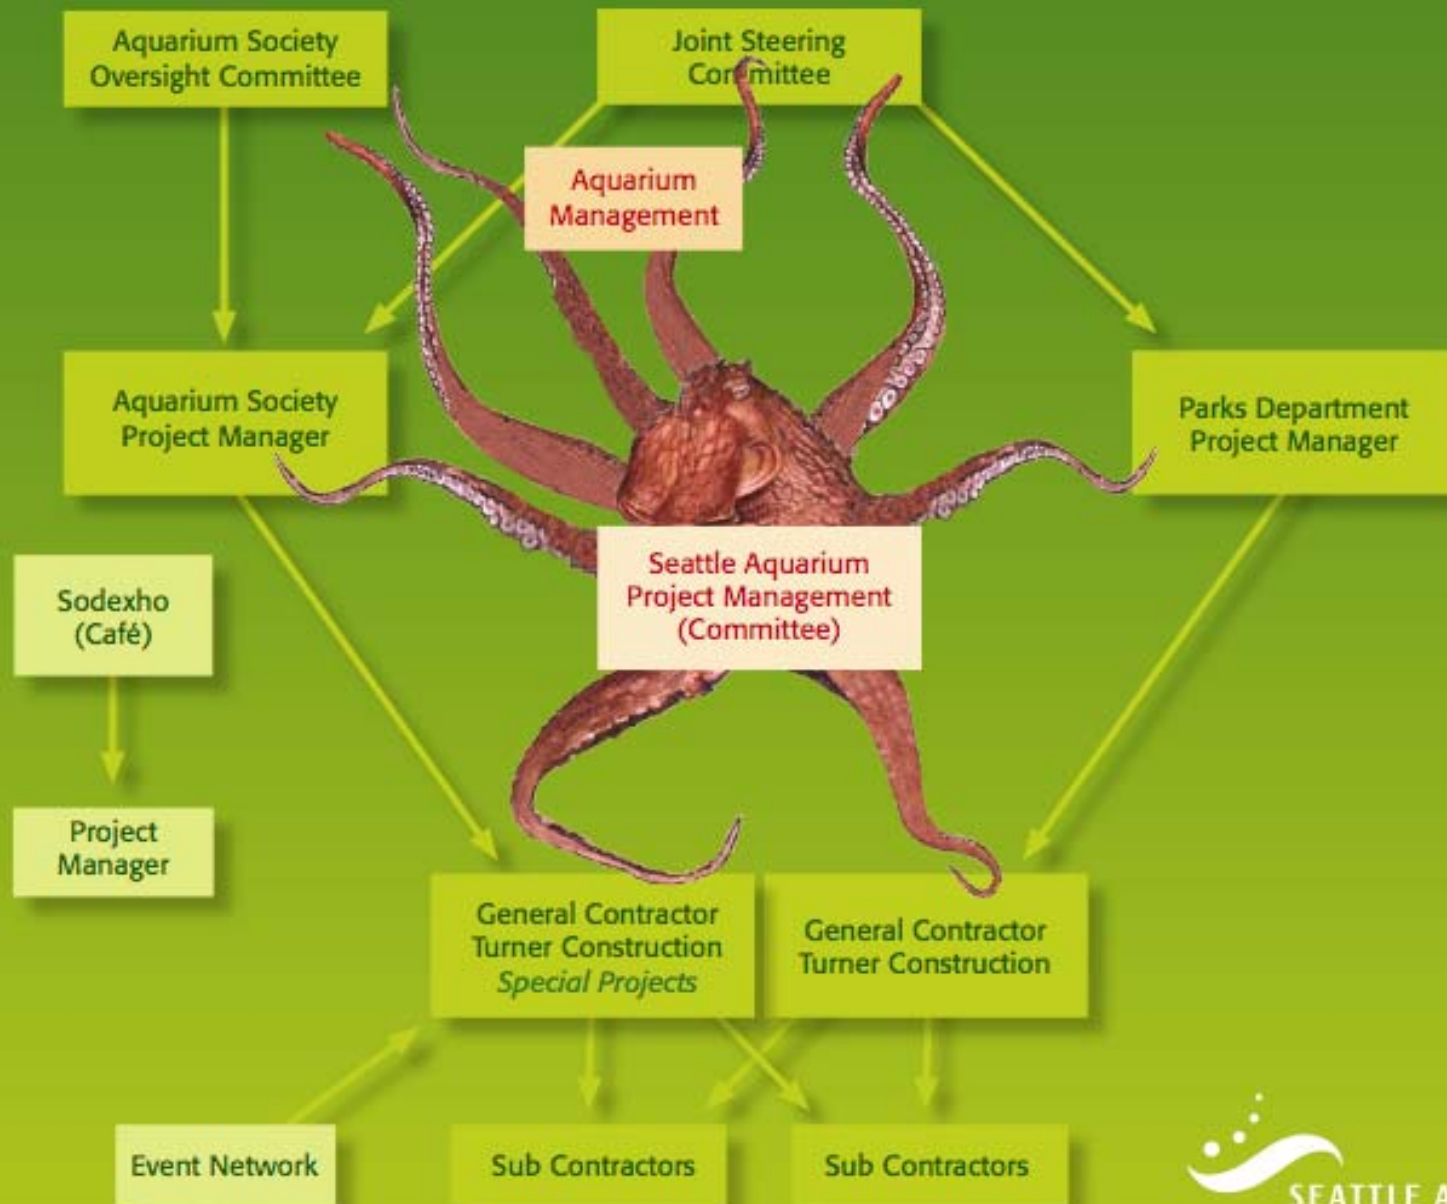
Aquarium Society Oversight Committee

Joint Steering Committee

Aquarium Management

Aquarium Society Project Manager

Parks Department Project Manager

Sodexho (Café)

Seattle Aquarium Project Management (Committee)

Project Manager

General Contractor Turner Construction *Special Projects*

General Contractor Turner Construction

Event Network

Sub Contractors

Sub Contractors

SEATTLE A